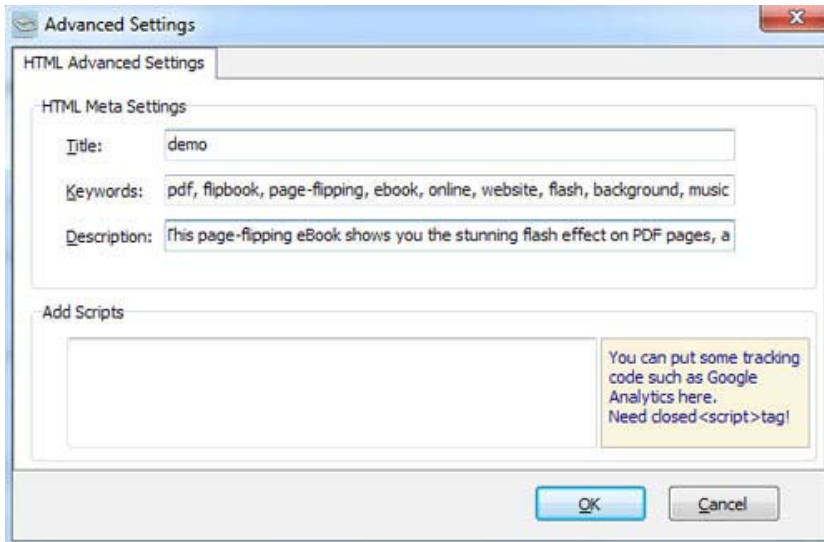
Advanced Settings

HTML Advanced Settings

HTML Meta Settings

Title: demo

Keywords: pdf, flipbook, page-flipping, ebook, online, website, flash, background, music

Description: This page-flipping eBook shows you the stunning flash effect on PDF pages, a

Add Scripts

You can put some tracking code such as Google Analytics here.
Need closed<script>tag!

OK

Cancel